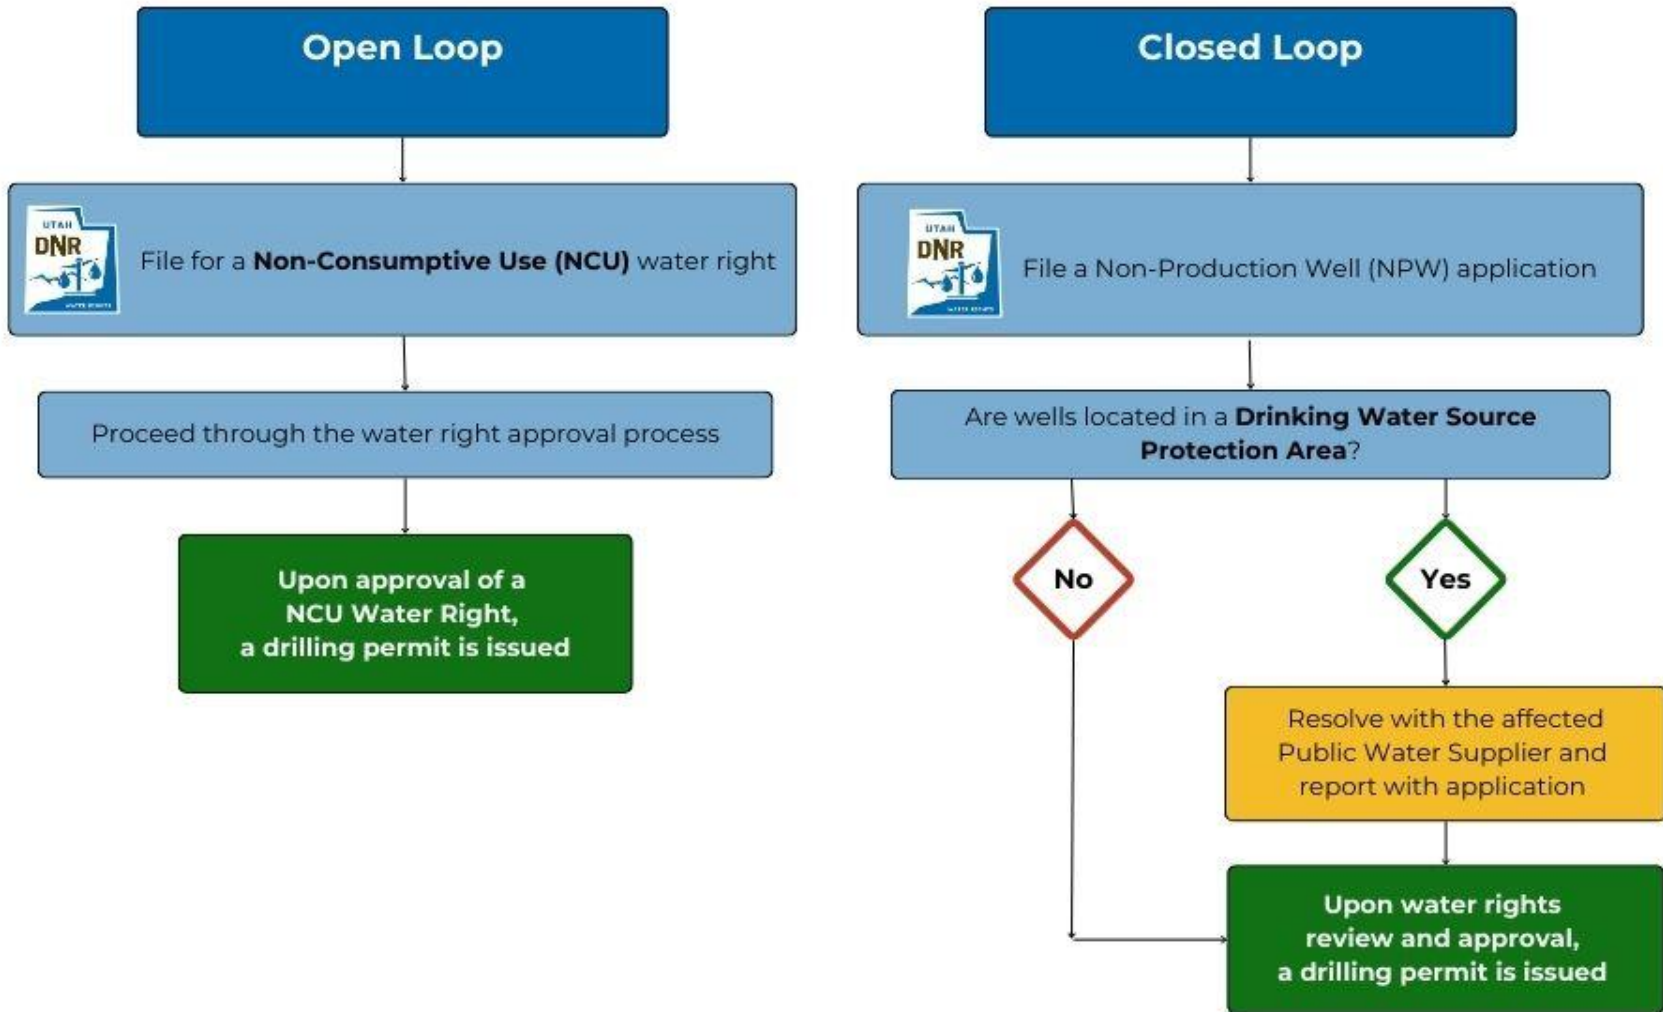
Open Loop

UTAH DNR

File for a **Non-Consumptive Use (NCU)** water right

Proceed through the water right approval process

Upon approval of a NCU Water Right, a drilling permit is issued

Closed Loop

UTAH DNR

File a Non-Production Well (NPW) application

Are wells located in a **Drinking Water Source Protection Area**?

No

Yes

Resolve with the affected Public Water Supplier and report with application

Upon water rights review and approval, a drilling permit is issued